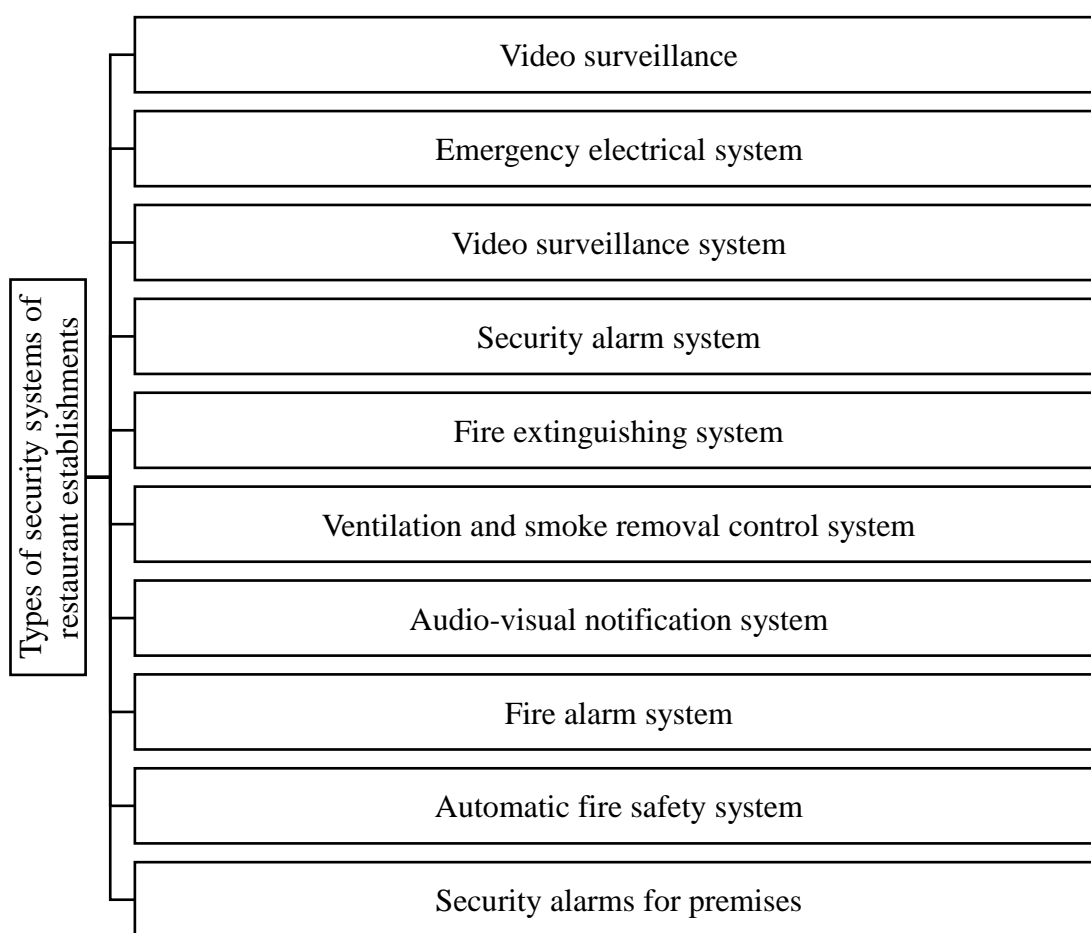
Types of security systems of restaurant establishments

Video surveillance

Emergency electrical system

Video surveillance system

Security alarm system

Fire extinguishing system

Ventilation and smoke removal control system

Audio-visual notification system

Fire alarm system

Automatic fire safety system

Security alarms for premises